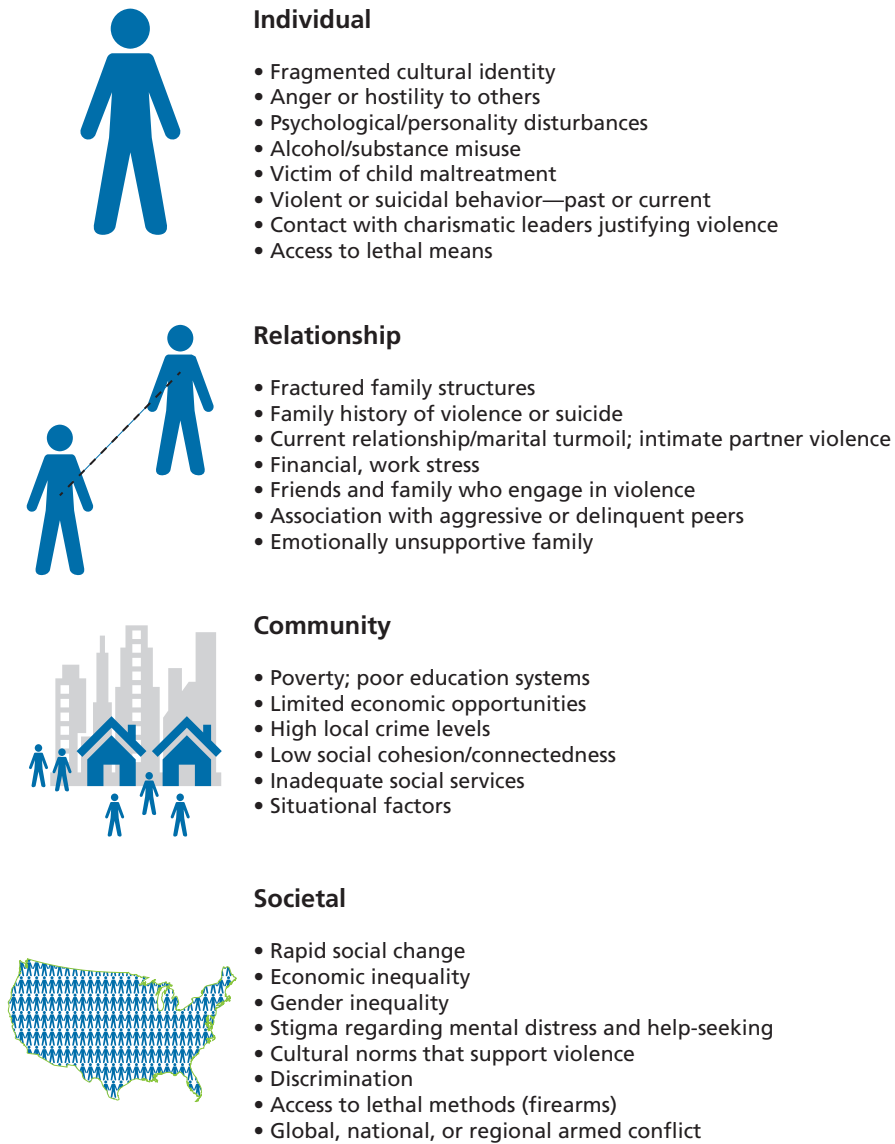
Individual

• Fragmented cultural identity
• Anger or hostility to others
• Psychological/personality disturbances
• Alcohol/substance misuse
• Victim of child maltreatment
• Violent or suicidal behavior—past or current
• Contact with charismatic leaders justifying violence
• Access to lethal means

Relationship

• Fractured family structures
• Family history of violence or suicide
• Current relationship/marital turmoil; intimate partner violence
• Financial, work stress
• Friends and family who engage in violence
• Association with aggressive or delinquent peers
• Emotionally unsupportive family

Community

• Poverty; poor education systems
• Limited economic opportunities
• High local crime levels
• Low social cohesion/connectedness
• Inadequate social services
• Situational factors

Societal

• Rapid social change
• Economic inequality
• Gender inequality
• Stigma regarding mental distress and help-seeking
• Cultural norms that support violence
• Discrimination
• Access to lethal methods (firearms)
• Global, national, or regional armed conflict